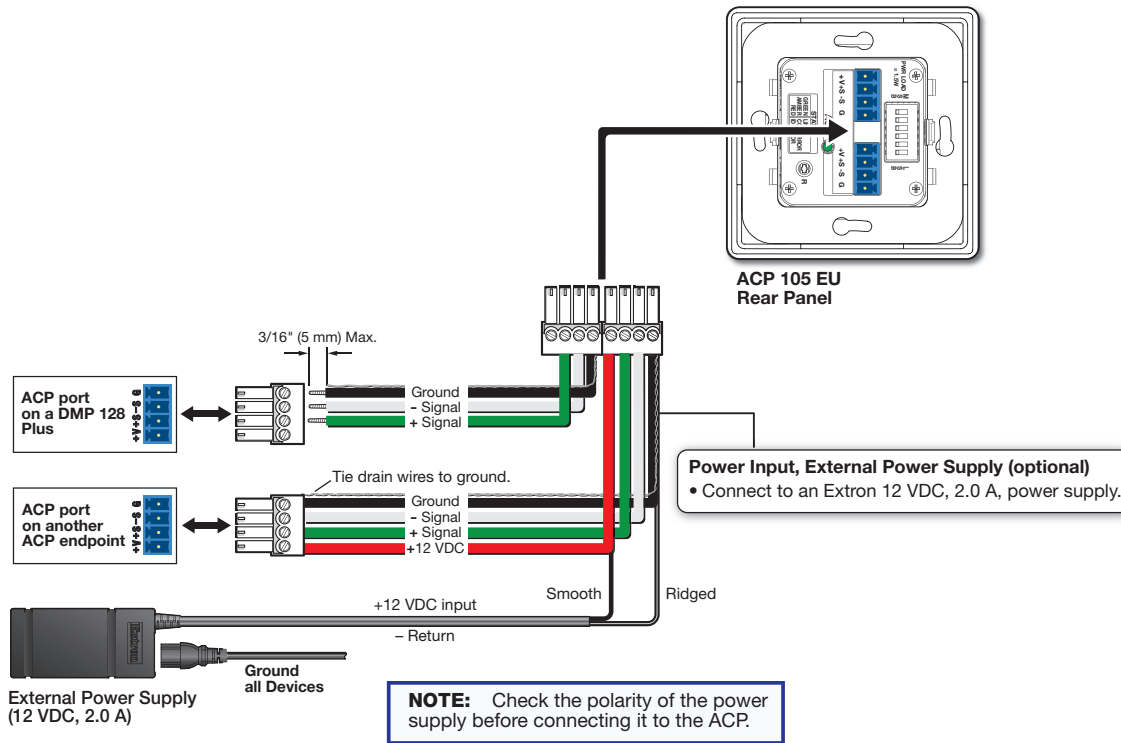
ACP 105 EU
Rear Panel

3/16" (5 mm) Max.

ACP port on a DMP 128 Plus

+V +S -S G

Ground
– Signal
+ Signal

Tie drain wires to ground.

ACP port on another ACP endpoint

+V +S -S G

Ground
– Signal
+ Signal
+12 VDC

Power Input, External Power Supply (optional)
• Connect to an Extron 12 VDC, 2.0 A, power supply.

Smooth
Ridged

+12 VDC input
– Return

Ground all Devices

External Power Supply (12 VDC, 2.0 A)

NOTE: Check the polarity of the power supply before connecting it to the ACP.